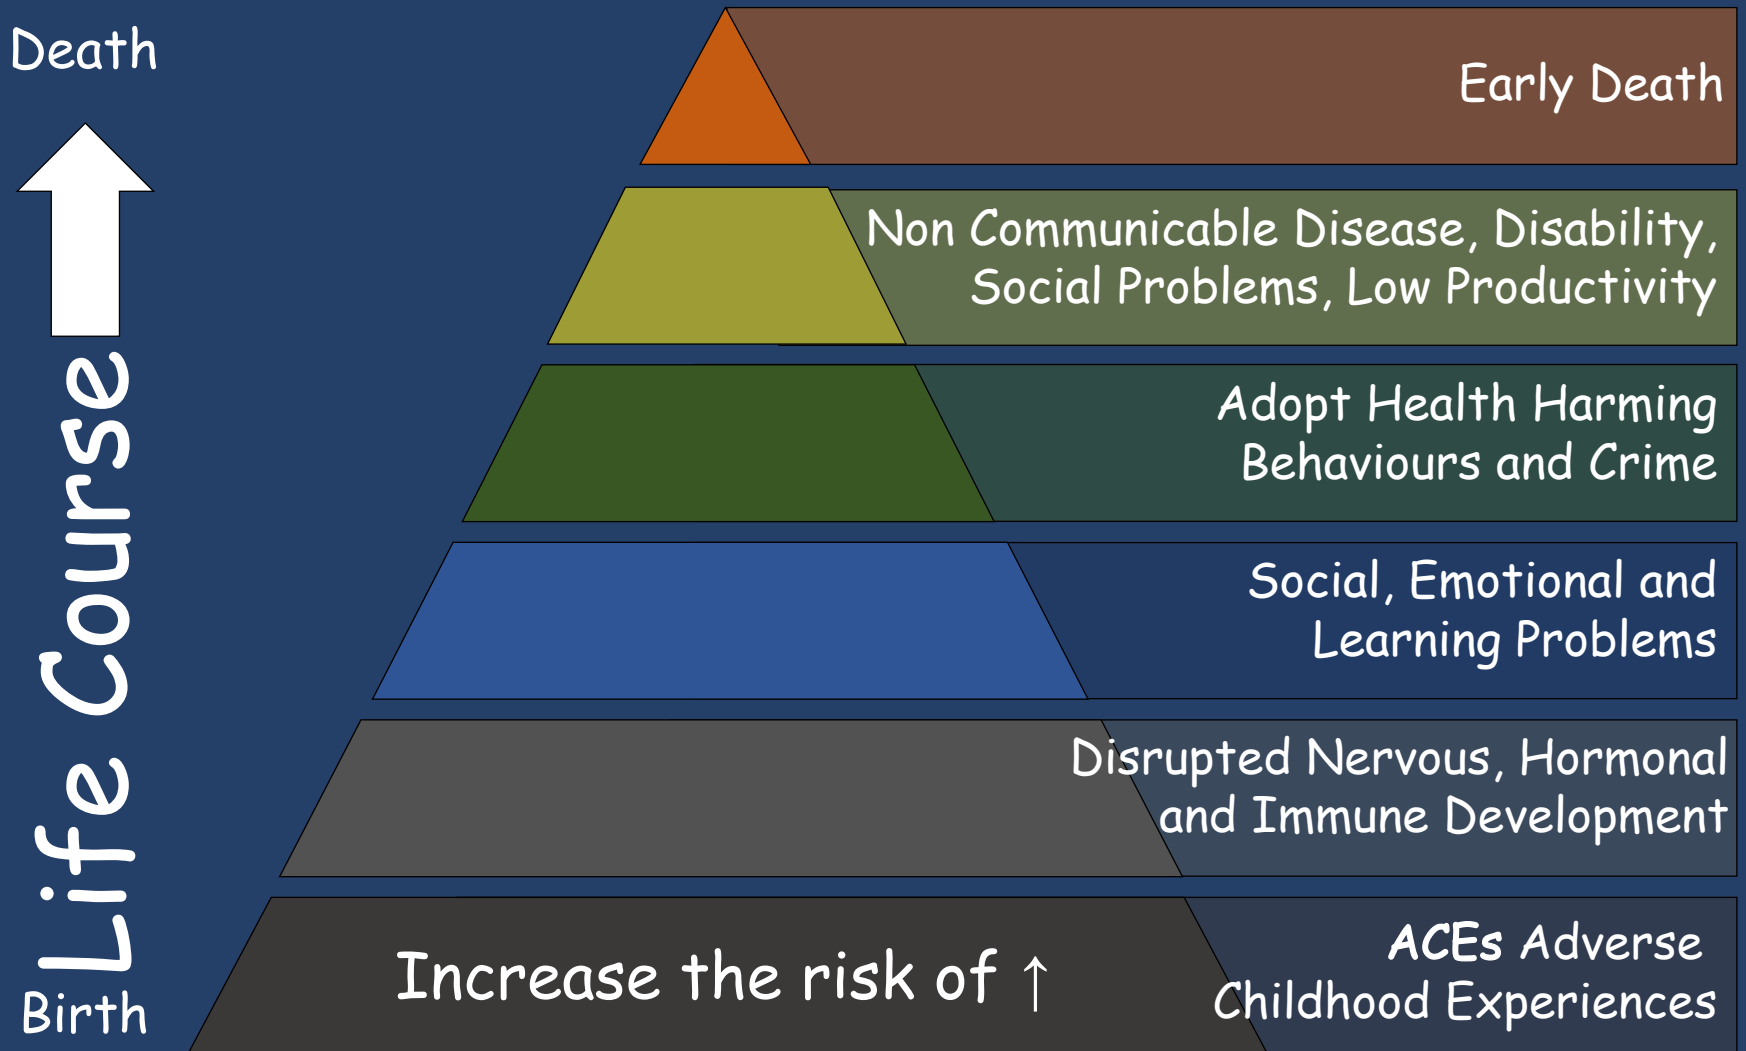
Death

Life Course

Birth

Early Death

Non Communicable Disease, Disability, Social Problems, Low Productivity

Adopt Health Harming Behaviours and Crime

Social, Emotional and Learning Problems

Disrupted Nervous, Hormonal and Immune Development

Increase the risk of ↑

ACEs Adverse Childhood Experiences